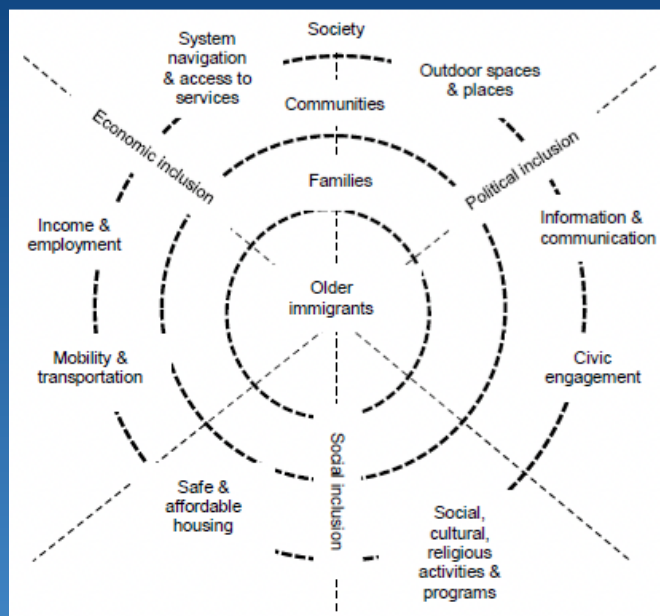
System navigation & access to services

Society

Outdoor spaces & places

Communities

Economic inclusion

Political inclusion

Families

Income & employment

Information & communication

Older immigrants

Mobility & transportation

Civic engagement

Social inclusion

Safe & affordable housing

Social, cultural, religious activities & programs